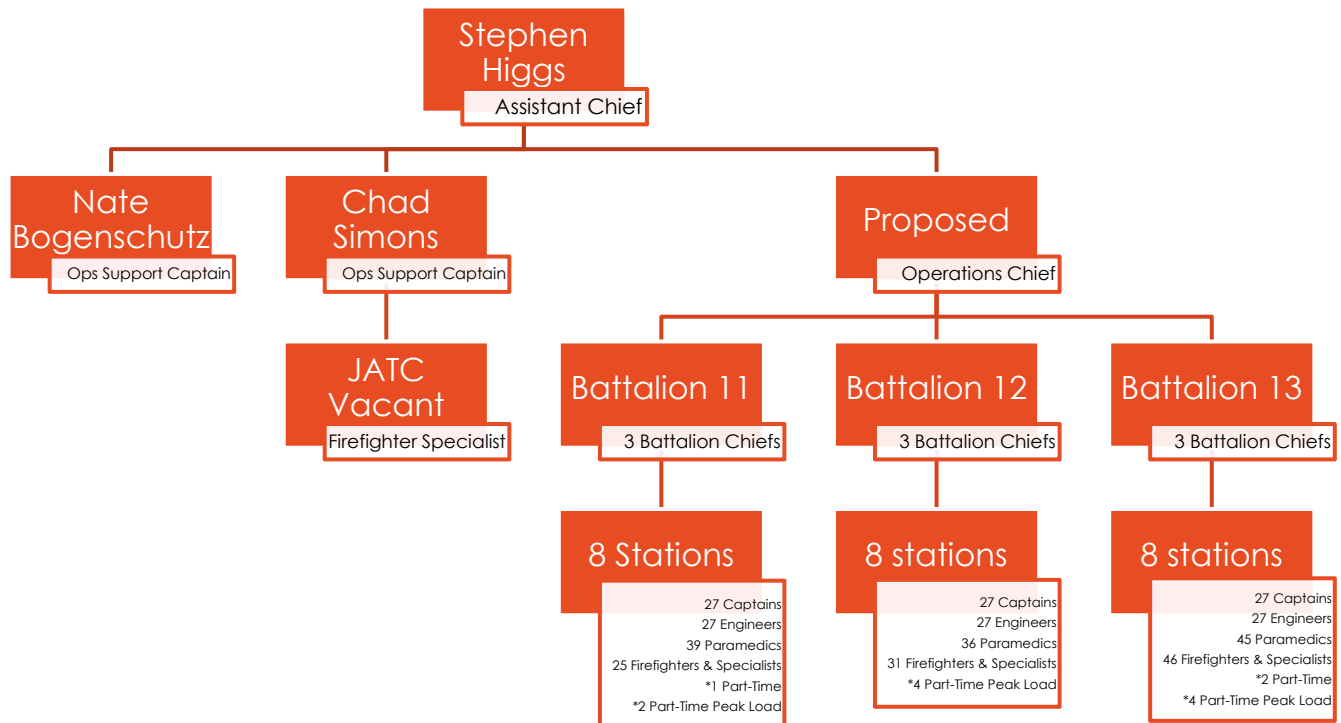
Stephen Higgs
Assistant Chief

Nate Bogenschutz
Ops Support Captain

Chad Simons
Ops Support Captain

JATC Vacant
Firefighter Specialist

Proposed
Operations Chief

Battalion 11
3 Battalion Chiefs

8 Stations
27 Captains
27 Engineers
39 Paramedics
25 Firefighters & Specialists
*1 Part-Time
*2 Part-Time Peak Load

Battalion 12
3 Battalion Chiefs

8 stations
27 Captains
27 Engineers
36 Paramedics
31 Firefighters & Specialists
*4 Part-Time Peak Load

Battalion 13
3 Battalion Chiefs

8 stations
27 Captains
27 Engineers
45 Paramedics
46 Firefighters & Specialists
*2 Part-Time
*4 Part-Time Peak Load